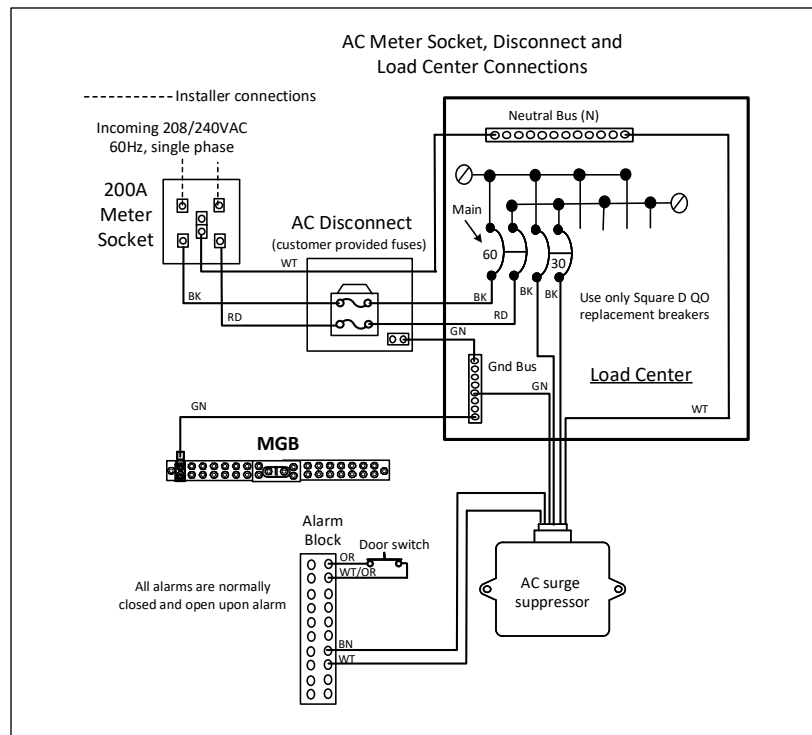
AC Meter Socket, Disconnect and Load Center Connections

-----------Installer connections

Incoming 208/240VAC 60Hz, single phase

200A Meter Socket

AC Disconnect (customer provided fuses)

WT

BK

RD

Neutral Bus (N)

Main

60

30

BK

BK

BK

RD

GN

Use only Square D QO replacement breakers

Gnd Bus

GN

Load Center

WT

GN

MGB

Alarm Block

Door switch

OR

WT/OR

All alarms are normally closed and open upon alarm

BN

WT

AC surge suppressor